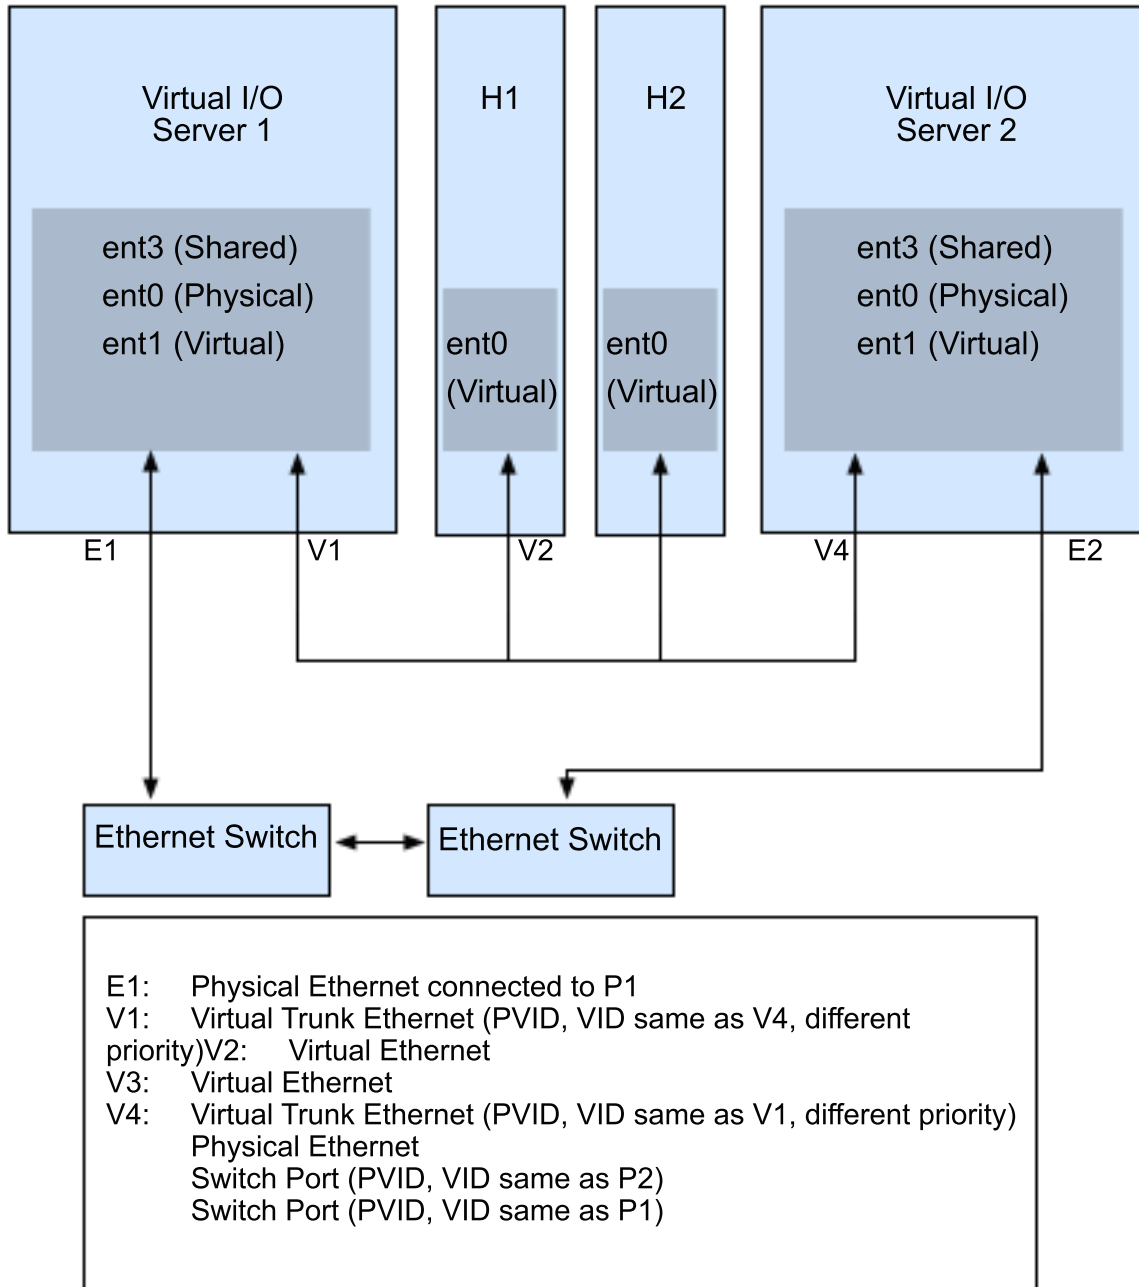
Virtual I/O Server 1

ent3 (Shared)
ent0 (Physical)
ent1 (Virtual)

H1

ent0 (Virtual)

H2

ent0 (Virtual)

Virtual I/O Server 2

ent3 (Shared)
ent0 (Physical)
ent1 (Virtual)

E1

V1

V2

V4

E2

Ethernet Switch

Ethernet Switch

E1: Physical Ethernet connected to P1
V1: Virtual Trunk Ethernet (PVID, VID same as V4, different priority)V2: Virtual Ethernet
V3: Virtual Ethernet
V4: Virtual Trunk Ethernet (PVID, VID same as V1, different priority)
Physical Ethernet
Switch Port (PVID, VID same as P2)
Switch Port (PVID, VID same as P1)